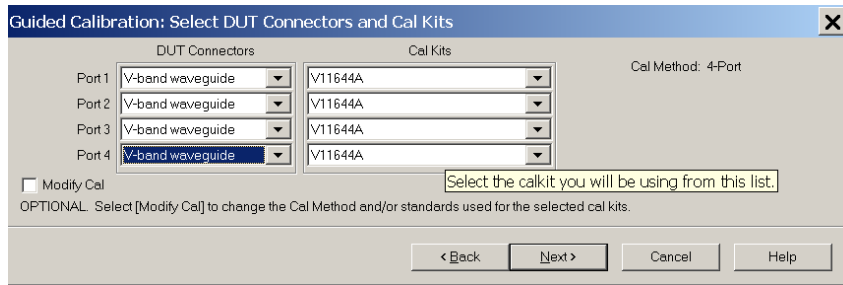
Guided Calibration: Select DUT Connectors and Cal Kits

DUT Connectors

Cal Kits

Cal Method: 4-Port

| | DUT Connectors | Cal Kits |
|---|---|---|
| Port 1 | V-band waveguide | V11644A |
| Port 2 | V-band waveguide | V11644A |
| Port 3 | V-band waveguide | V11644A |
| Port 4 | V-band waveguide | V11644A |

Modify Cal

Select the calkit you will be using from this list.

OPTIONAL. Select [Modify Cal] to change the Cal Method and/or standards used for the selected cal kits.

< Back

Next >

Cancel

Help